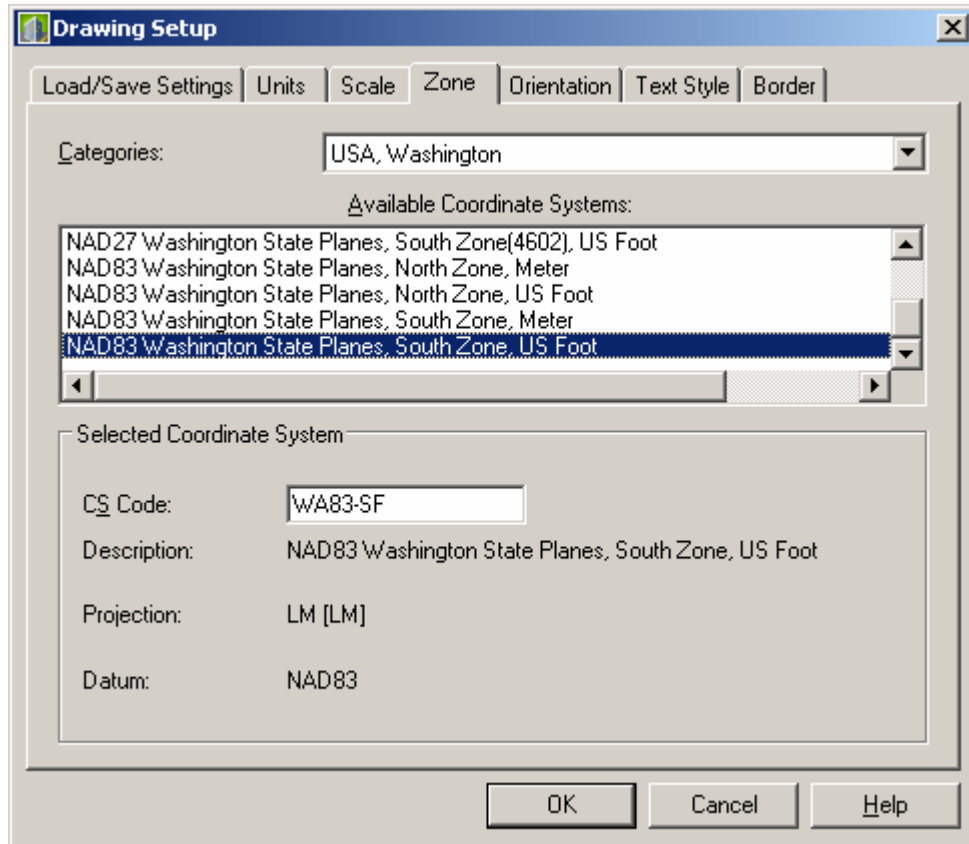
Drawing Setup

Load/Save Settings | Units | Scale | Zone | Orientation | Text Style | Border

Categories: USA, Washington

Available Coordinate Systems:

NAD27 Washington State Planes, South Zone(4602), US Foot
NAD83 Washington State Planes, North Zone, Meter
NAD83 Washington State Planes, North Zone, US Foot
NAD83 Washington State Planes, South Zone, Meter
NAD83 Washington State Planes, South Zone, US Foot

Selected Coordinate System

CS Code: WA83-SF

Description: NAD83 Washington State Planes, South Zone, US Foot

Projection: LM [LM]

Datum: NAD83

OK | Cancel | Help